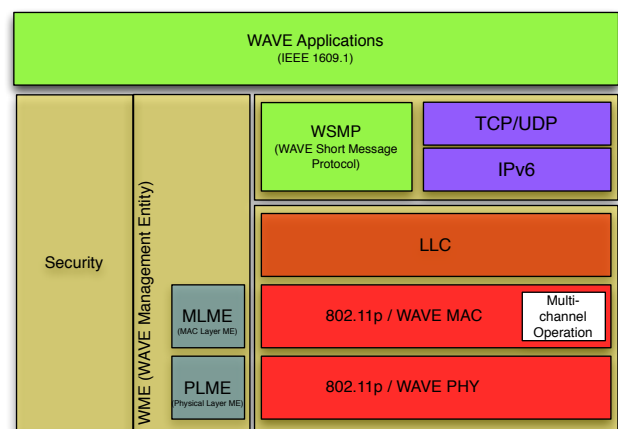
WAVE Applications
(IEEE 1609.1)

Security

WME (WAVE Management Entity)

MLME
(MAC Layer ME)

PLME
(Physical Layer ME)

WSMP
(WAVE Short Message Protocol)

TCP/UDP

IPv6

LLC

802.11p / WAVE MAC

Multi-channel Operation

802.11p / WAVE PHY